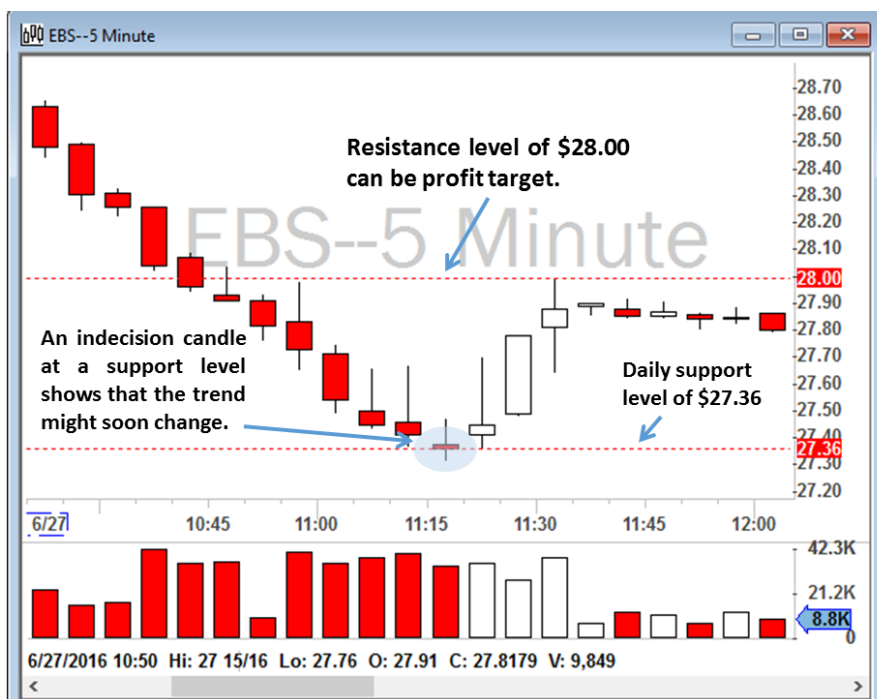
EBS--5 Minute

EBS--5 Minute

Resistance level of $28.00 can be profit target.

An indecision candle at a support level shows that the trend might soon change.

Daily support level of $27.36

28.70
28.60
28.50
28.40
28.30
28.20
28.10
28.00
27.90
27.80
27.70
27.60
27.50
27.40
27.36
27.30
27.20

6/27
10:45
11:00
11:15
11:30
11:45
12:00

42.3K
21.2K
8.8K
0

6/27/2016 10:50 Hi: 27 15/16 Lo: 27.76 O: 27.91 C: 27.8179 V: 9,849